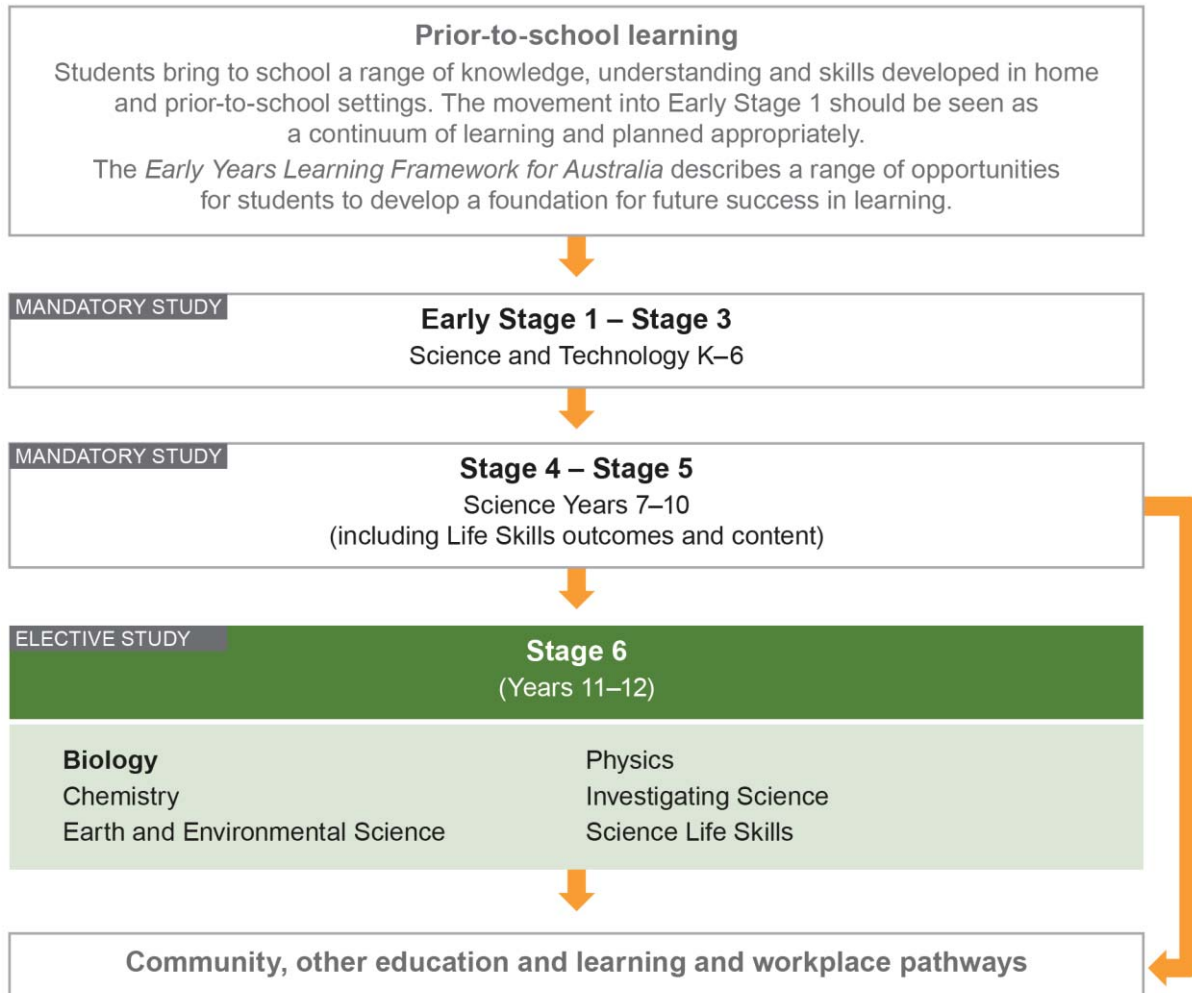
Prior-to-school learning

Students bring to school a range of knowledge, understanding and skills developed in home and prior-to-school settings. The movement into Early Stage 1 should be seen as a continuum of learning and planned appropriately.

The Early Years Learning Framework for Australia describes a range of opportunities for students to develop a foundation for future success in learning.

MANDATORY STUDY

Early Stage 1 – Stage 3

Science and Technology K–6

MANDATORY STUDY

Stage 4 – Stage 5

Science Years 7–10
(including Life Skills outcomes and content)

ELECTIVE STUDY

Stage 6

(Years 11–12)

Biology
Chemistry
Earth and Environmental Science

Physics
Investigating Science
Science Life Skills

Community, other education and learning and workplace pathways